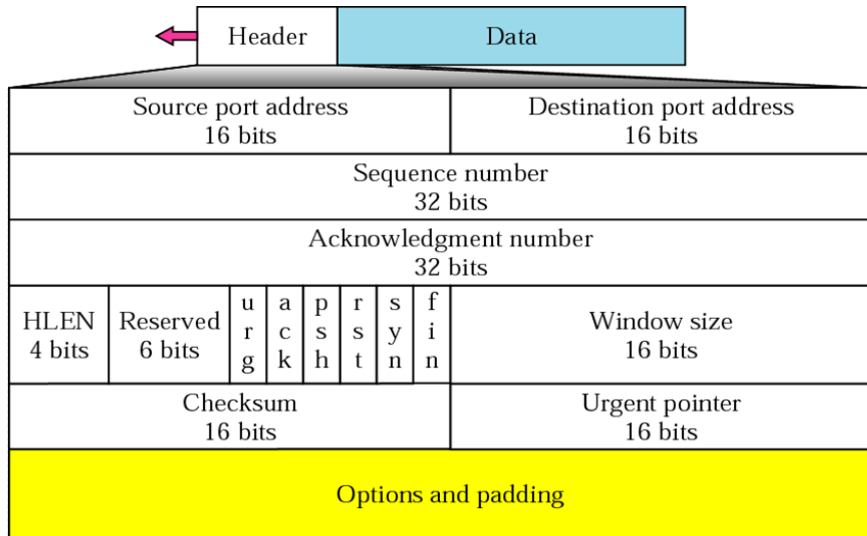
Header | Data

| Source port address 16 bits | Destination port address 16 bits |
|---|---|
| Sequence number 32 bits | |
| Acknowledgment number 32 bits | |

| HLEN 4 bits | Reserved 6 bits | urg | ack | psh | rst | syn | fin | Window size 16 bits |
|---|---|---|---|---|---|---|---|---|

| Checksum 16 bits | Urgent pointer 16 bits |
|---|---|

Options and padding